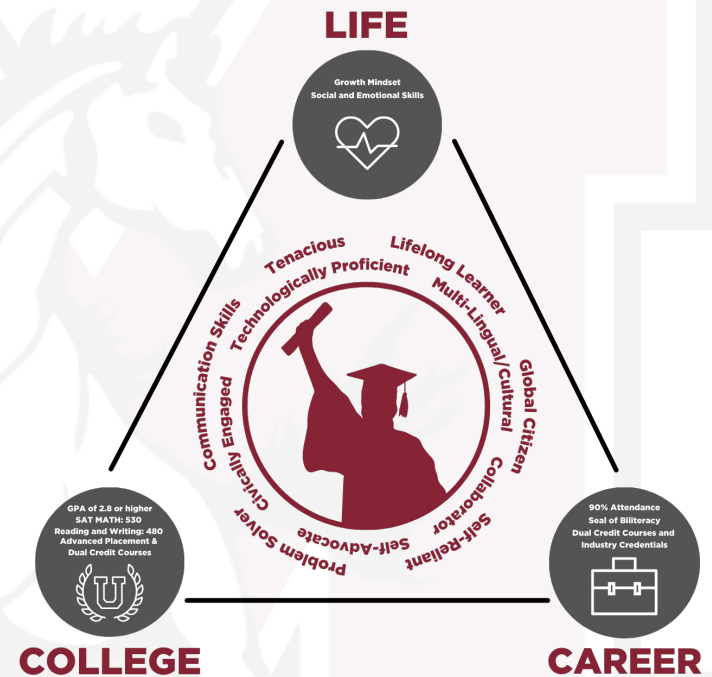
LIFE

Growth Mindset
Social and Emotional Skills

Tenacious
Technologically Proficient
Lifelong Learner
Multi-Lingual/Cultural
Global Citizen
Collaborator
Self-Reliant
Self-Advocate
Problem Solver
Civically Engaged
Communication Skills

GPA of 2.8 or higher
SAT MATH: 530
Reading and Writing: 480
Advanced Placement &
Dual Credit Courses

U

COLLEGE

90% Attendance
Seal of Biliteracy
Dual Credit Courses and
Industry Credentials

CAREER